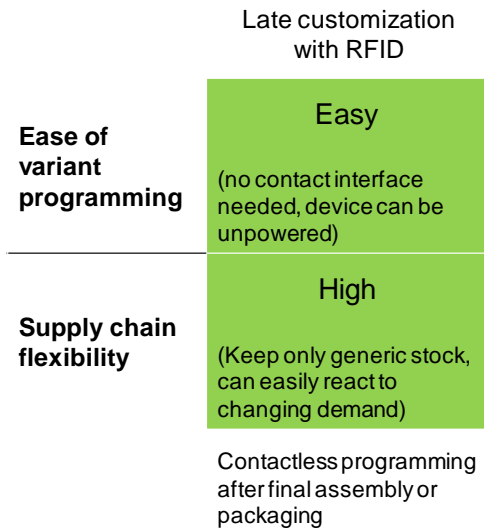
|  | Late customization with RFID |
|---|---|
| **Ease of variant programming** | Easy<br><br>(no contact interface needed, device can be unpowered) |
| **Supply chain flexibility** | High<br><br>(Keep only generic stock, can easily react to changing demand) |
|  | Contactless programming after final assembly or packaging |